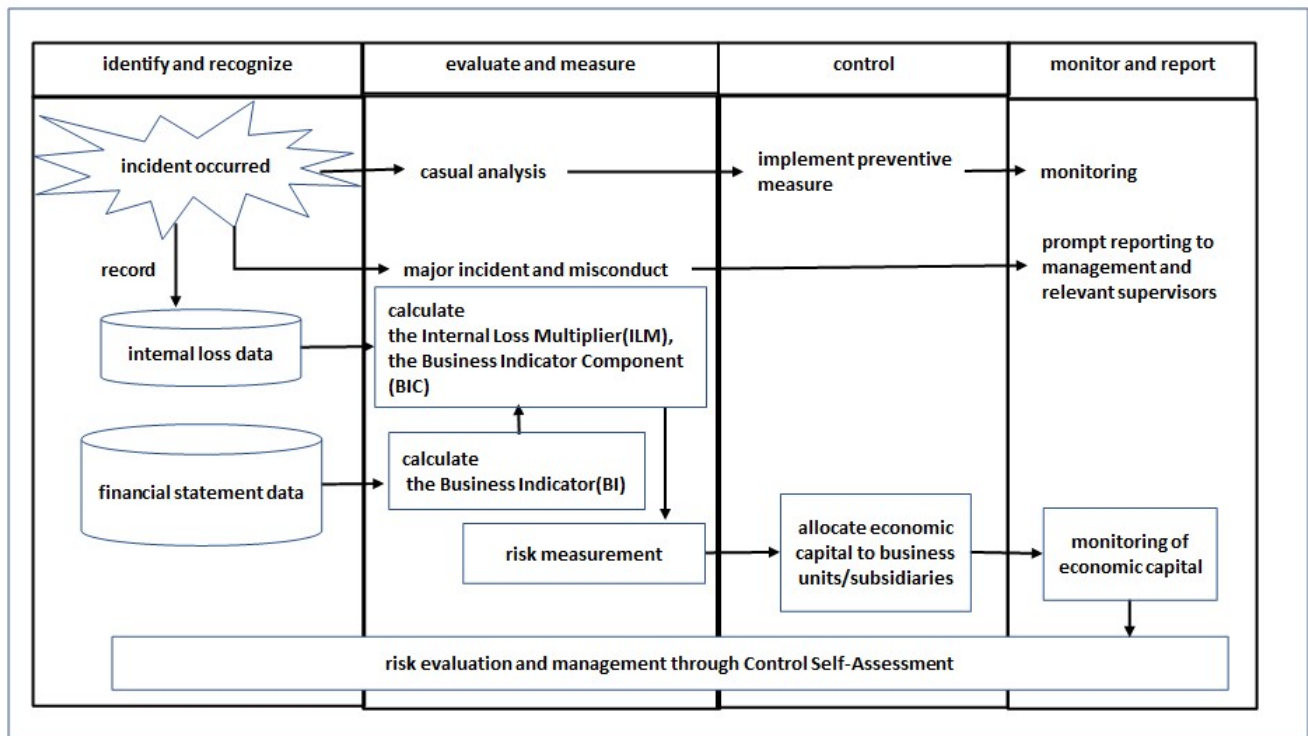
identify and recognize

evaluate and measure

control

monitor and report

incident occurred

casual analysis

implement preventive measure

monitoring

record

major incident and misconduct

prompt reporting to management and relevant supervisors

calculate the Internal Loss Multiplier(ILM), the Business Indicator Component (BIC)

intemal loss data

calculate the Business Indicator(BI)

financial statement data

risk measurement

allocate economic capital to business units/subsidiaries

monitoring of economic capital

risk evaluation and management through Control Self-Assessment